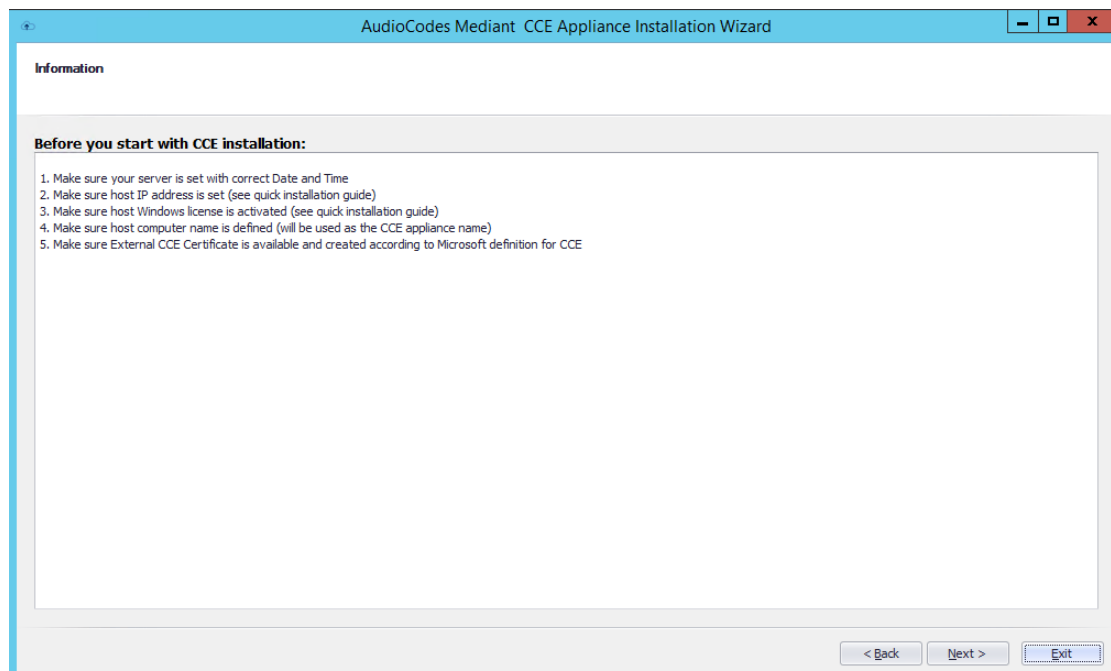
AudioCodes Mediant CCE Appliance Installation Wizard

Information

Before you start with CCE installation:

1. Make sure your server is set with correct Date and Time
2. Make sure host IP address is set (see quick installation guide)
3. Make sure host Windows license is activated (see quick installation guide)
4. Make sure host computer name is defined (will be used as the CCE appliance name)
5. Make sure External CCE Certificate is available and created according to Microsoft definition for CCE

< Back
Next >
Exit